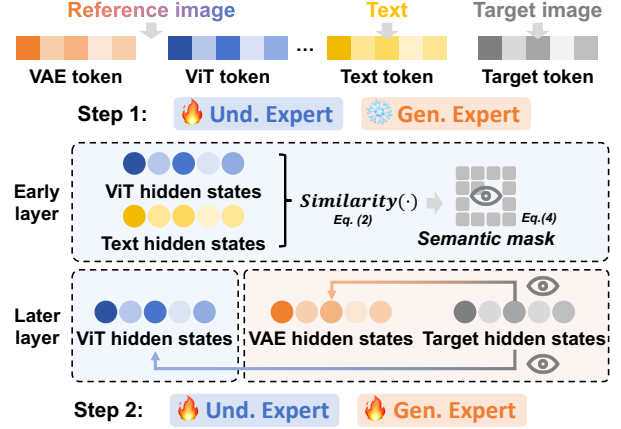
Reference image

Text

Target image

VAE token

ViT token

...

Text token

Target token

Step 1:

Und. Expert

Gen. Expert

Early layer

ViT hidden states

Text hidden states

$Similarity(\cdot)$

Eq. (2)

Eq.(4)

Semantic mask

Later layer

ViT hidden states

VAE hidden states

Target hidden states

Step 2:

Und. Expert

Gen. Expert